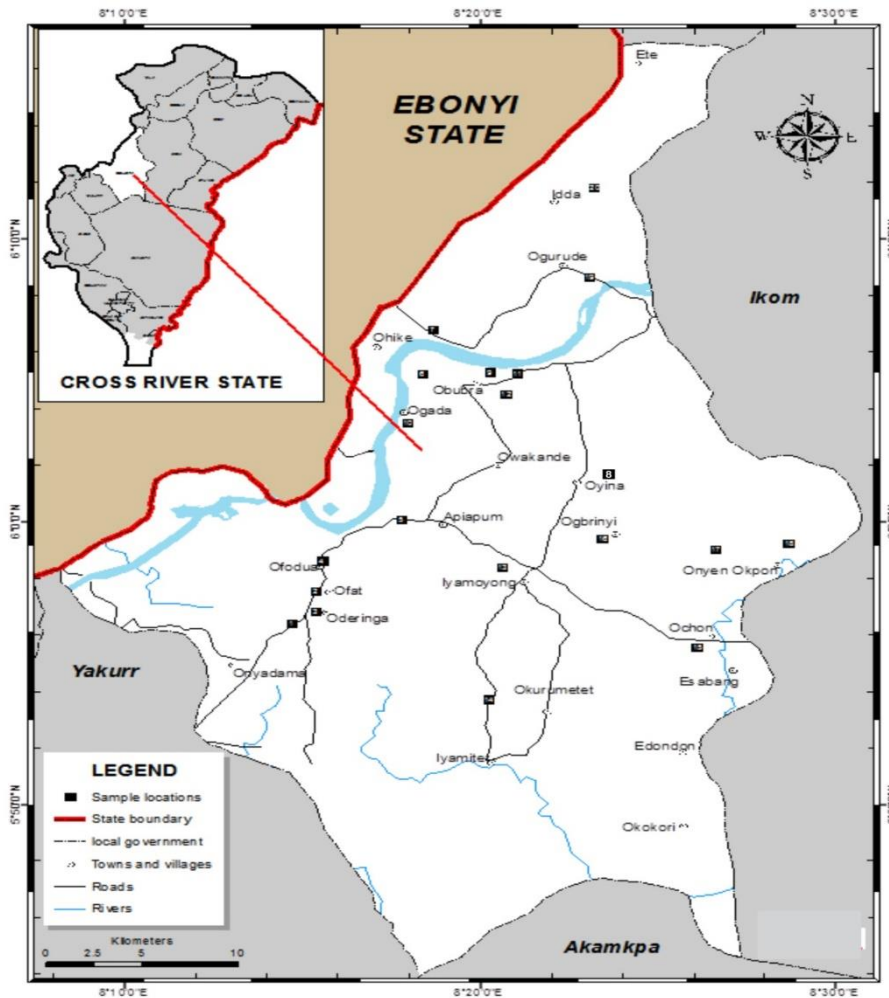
8°10'0"E
8°20'0"E
8°30'0"E

EBONYI STATE

CROSS RIVER STATE

Ete

Idda

Ogurude

Ikom

Ohike

Obubra

Ogada

Owakande

Oyina

Apiapum

Ogbrinyi

Ofodua

Ofat

Oderinga

Iyamoyong

Onyen Okpon

Ochon

Yakurr

Onyadama

Esabang

Okurumetet

Iyamitet

Edondon

Okokori

Akamkpa

6°10'0"N

6°0'0"N

5°50'0"N

LEGEND
Sample locations
State boundary
local government
Towns and villages
Roads
Rivers

Kilometers
0 2.5 5 10

N
W E
S